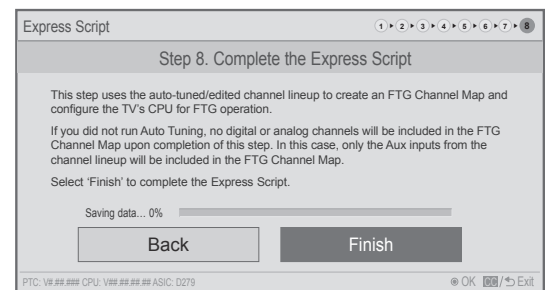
Express Script

1 2 3 4 5 6 7 8

Step 8. Complete the Express Script

This step uses the auto-tuned/edited channel lineup to create an FTG Channel Map and configure the TV's CPU for FTG operation.

If you did not run Auto Tuning, no digital or analog channels will be included in the FTG Channel Map upon completion of this step. In this case, only the Aux inputs from the channel lineup will be included in the FTG Channel Map.

Select 'Finish' to complete the Express Script.

Saving data... 0%

Back

Finish

PTC: V#.##.### CPU: V##.##.##.## ASIC: D279

OK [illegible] / Exit